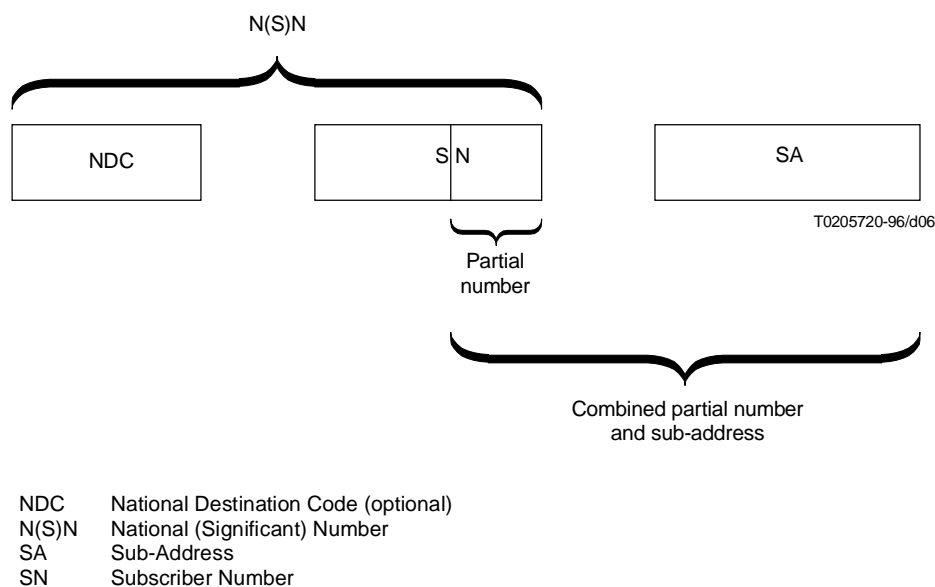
N(S)N

NDC

S N

SA

T0205720-96/d06

Partial number

Combined partial number and sub-address

NDC National Destination Code (optional)
N(S)N National (Significant) Number
SA Sub-Address
SN Subscriber Number